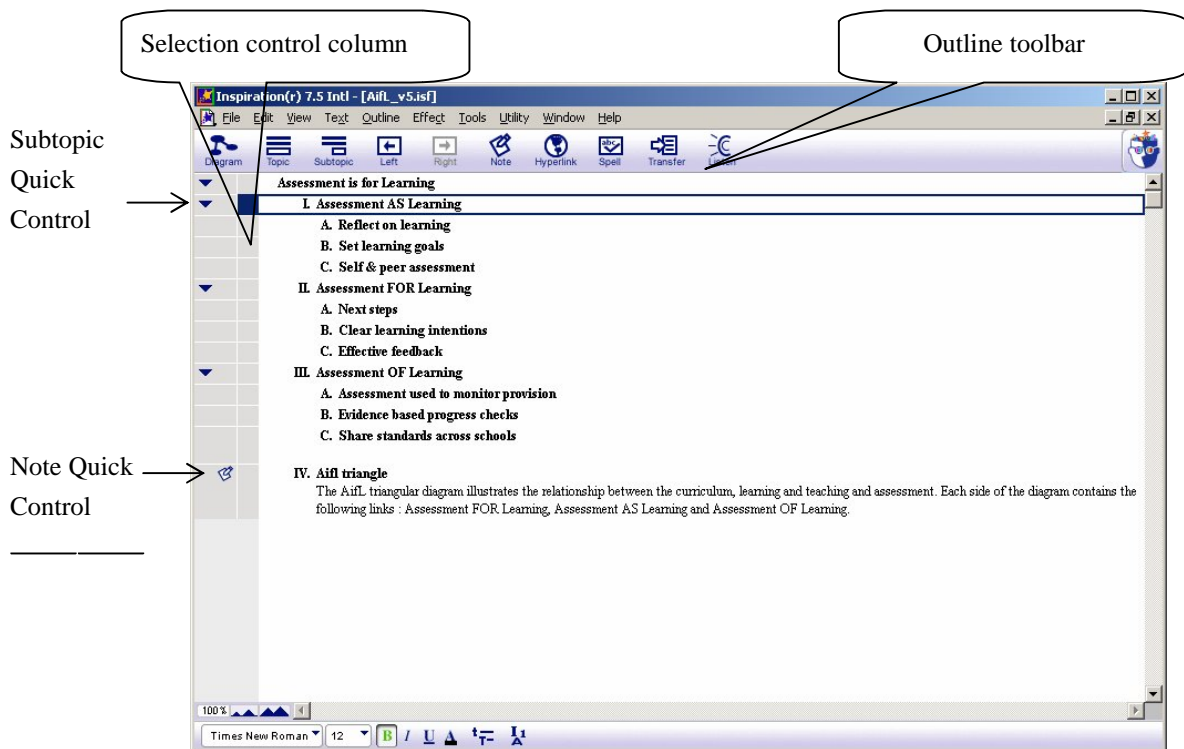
Selection control column

Outline toolbar

Subtopic Quick Control

Note Quick Control

Inspiration(r) 7.5 Intl - [AifL_v5.isf]

File Edit View Text Outline Effect Tools Utility Window Help

Diagram Topic Subtopic Left Right Note Hyperlink Spell Transfer Listen

Assessment is for Learning

I. Assessment AS Learning

A. Reflect on learning

B. Set learning goals

C. Self & peer assessment

II. Assessment FOR Learning

A. Next steps

B. Clear learning intentions

C. Effective feedback

III. Assessment OF Learning

A. Assessment used to monitor provision

B. Evidence based progress checks

C. Share standards across schools

IV. Aifl triangle

The AifL triangular diagram illustrates the relationship between the curriculum, learning and teaching and assessment. Each side of the diagram contains the following links : Assessment FOR Learning, Assessment AS Learning and Assessment OF Learning.

100 %

Times New Roman 12 B I U